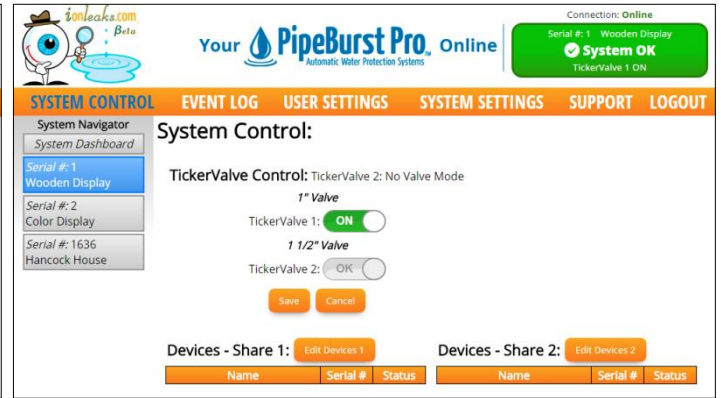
ionleaks.com
Beta

Your PipeBurst Pro™ Online
Automatic Water Protection Systems

Connection: Online
Serial #: 1 Wooden Display
System OK
TickerValve 1 ON

SYSTEM CONTROL EVENT LOG USER SETTINGS SYSTEM SETTINGS SUPPORT LOGOUT

System Navigator
System Dashboard
Serial #: 1
Wooden Display
Serial #: 2
Color Display
Serial #: 1636
Hancock House

System Control:

TickerValve Control: TickerValve 2: No Valve Mode

1" Valve
TickerValve 1: ON

1 1/2" Valve
TickerValve 2: OK

Save Cancel

Devices - Share 1: Edit Devices 1

| Name | Serial # | Status |
|---|---|---|

Devices - Share 2: Edit Devices 2

| Name | Serial # | Status |
|---|---|---|